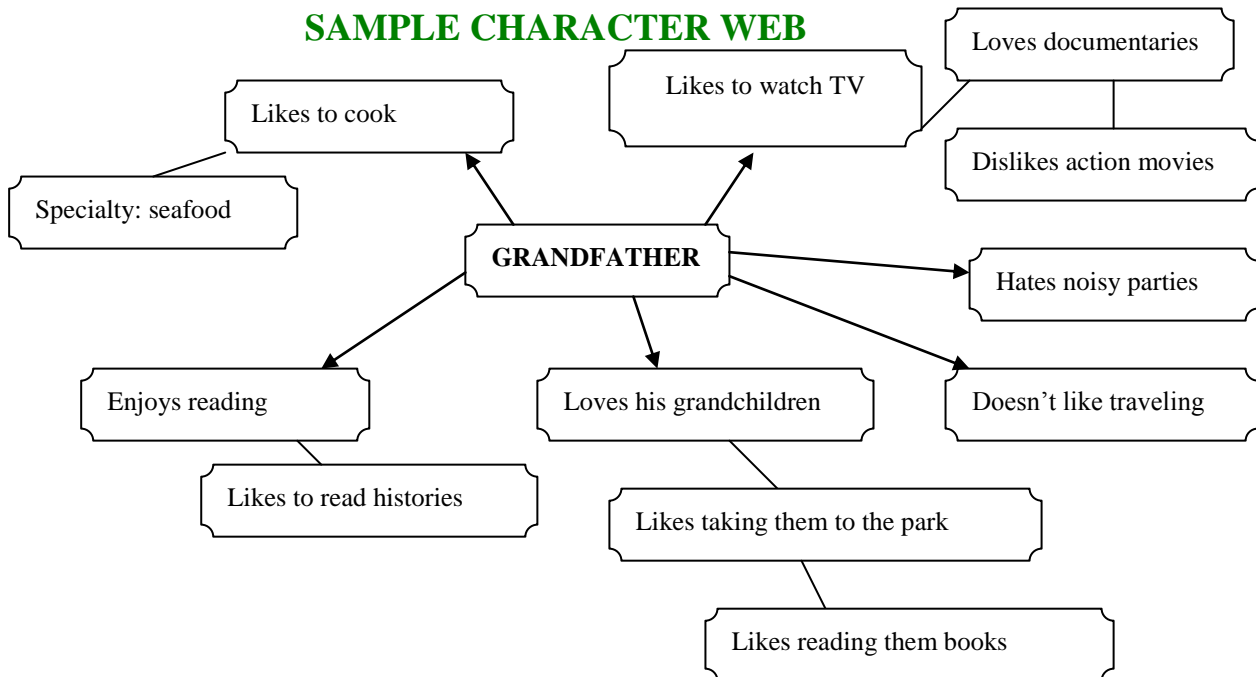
SAMPLE CHARACTER WEB

Loves documentaries

Likes to watch TV

Likes to cook

Dislikes action movies

Specialty: seafood

GRANDFATHER

Hates noisy parties

Enjoys reading

Loves his grandchildren

Doesn't like traveling

Likes to read histories

Likes taking them to the park

Likes reading them books